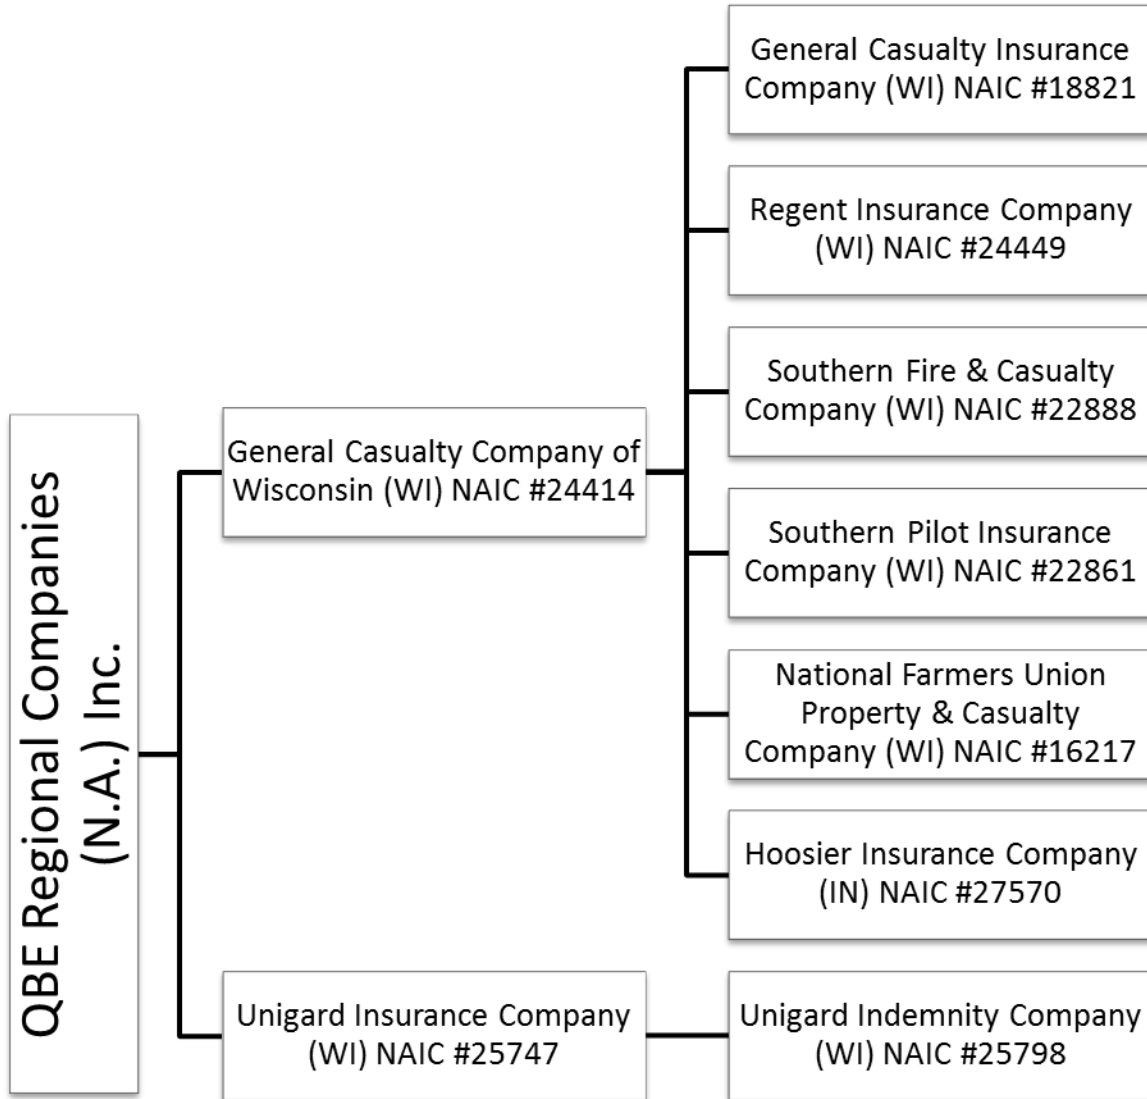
QBE Regional Companies (N.A.) Inc.

General Casualty Company of Wisconsin (WI) NAIC #24414

General Casualty Insurance Company (WI) NAIC #18821

Regent Insurance Company (WI) NAIC #24449

Southern Fire & Casualty Company (WI) NAIC #22888

Southern Pilot Insurance Company (WI) NAIC #22861

National Farmers Union Property & Casualty Company (WI) NAIC #16217

Hoosier Insurance Company (IN) NAIC #27570

Unigard Insurance Company (WI) NAIC #25747

Unigard Indemnity Company (WI) NAIC #25798